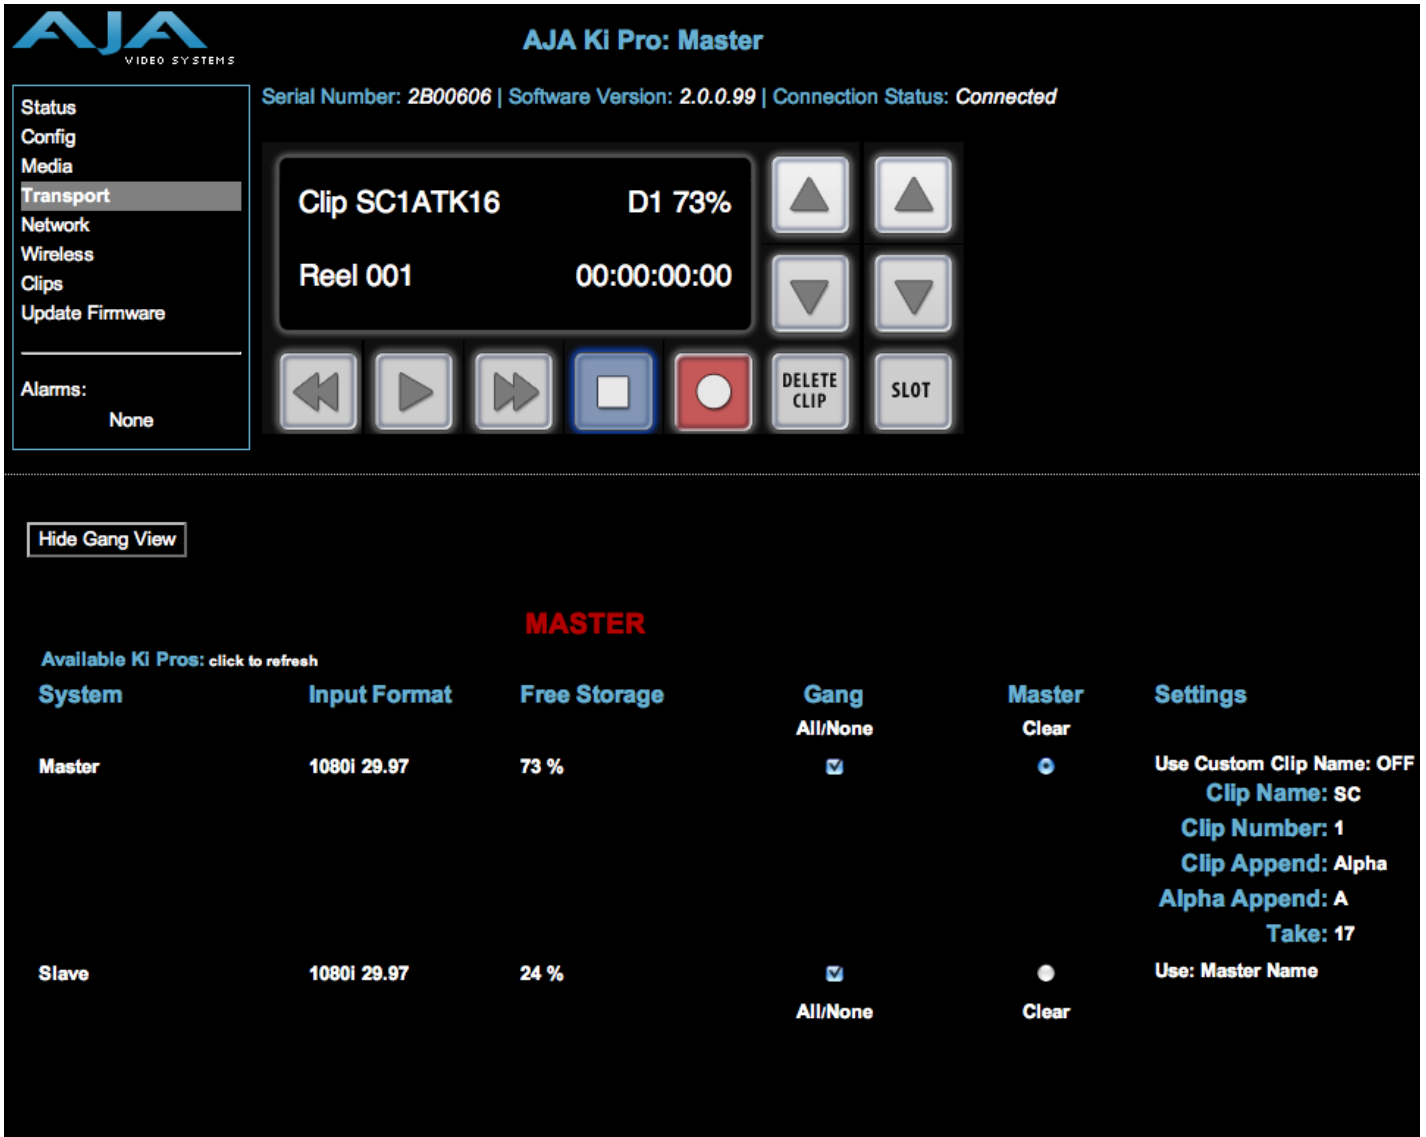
AJA VIDEO SYSTEMS

AJA Ki Pro: Master

Status
Config
Media
Transport
Network
Wireless
Clips
Update Firmware

Alarms:
None

Serial Number: 2B00606 | Software Version: 2.0.0.99 | Connection Status: Connected

Clip SC1ATK16 D1 73%
Reel 001 00:00:00:00

DELETE CLIP
SLOT

Hide Gang View

MASTER

Available Ki Pros: click to refresh

| System | Input Format | Free Storage | Gang | Master | Settings |
|---|---|---|---|---|---|
| | | | All/None | Clear | |
| Master | 1080i 29.97 | 73 % | | | Use Custom Clip Name: OFF<br>Clip Name: SC<br>Clip Number: 1<br>Clip Append: Alpha<br>Alpha Append: A<br>Take: 17 |
| Slave | 1080i 29.97 | 24 % | | | Use: Master Name |
| | | | All/None | Clear | |